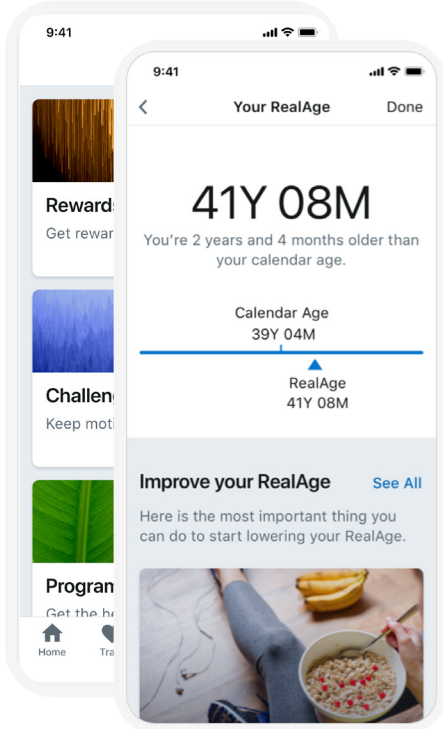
9:41

Rewards
Get rewar

Challen
Keep moti

Program
Get the be

Home
Tra

9:41

Your RealAge
Done

41Y 08M

You're 2 years and 4 months older than your calendar age.

Calendar Age
39Y 04M

RealAge
41Y 08M

Improve your RealAge
See All

Here is the most important thing you can do to start lowering your RealAge.